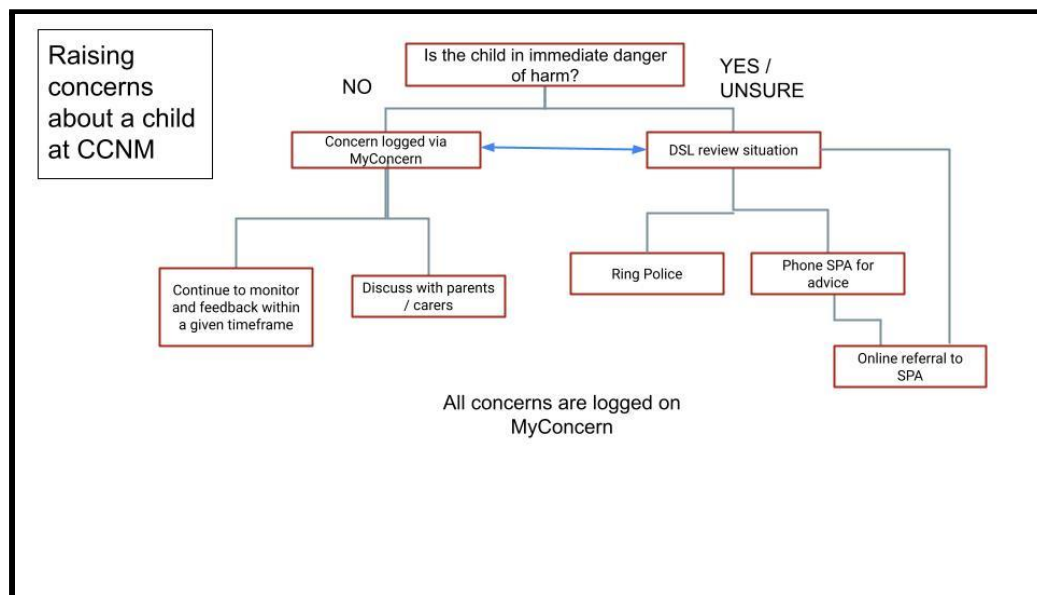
Raising concerns about a child at CCNM

Is the child in immediate danger of harm?

NO

YES / UNSURE

Concern logged via MyConcern

DSL review situation

Continue to monitor and feedback within a given timeframe

Discuss with parents / carers

Ring Police

Phone SPA for advice

Online referral to SPA

All concerns are logged on MyConcern